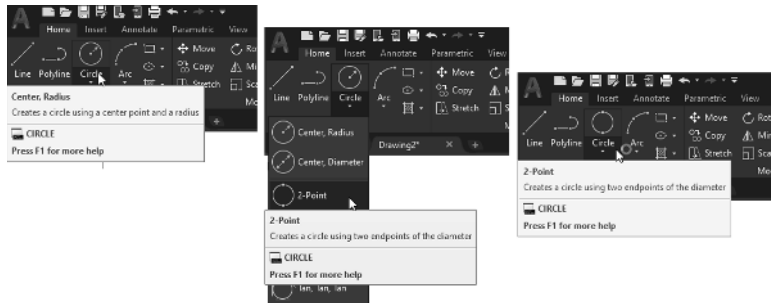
Home Insert Annotate Parametric View

Line Polyline Circle Arc

Move Copy Stretch

Center, Radius

Creates a circle using a center point and a radius

CIRCLE

Press F1 for more help

Home Insert Annotate Parametric View

Line Polyline Circle Arc

Move Copy Stretch

Center, Radius

Center, Diameter

Drawing2* ×

2-Point

2-Point

Creates a circle using two endpoints of the diameter

CIRCLE

Press F1 for more help

Tan, Tan, Tan

Home Insert Annotate Parametric View

Line Polyline Circle Arc

Move Copy Stretch

2-Point

Creates a circle using two endpoints of the diameter

CIRCLE

Press F1 for more help